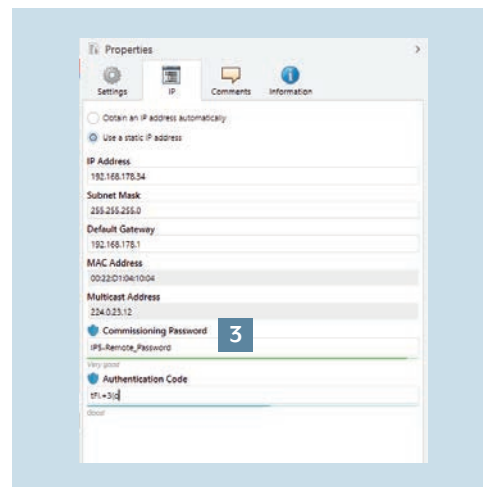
Properties

Settings IP Comments Information

Obtain an IP address automatically

Use a static IP address

IP Address
192.168.178.54

Subnet Mask
255.255.255.0

Default Gateway
192.168.178.1

MAC Address
00:22:D1:04:10:04

Multicast Address
224.0.23.12

Commissioning Password
3
IPS-Remote_Password

Very good

Authentication Code
tFL+3(c

Good